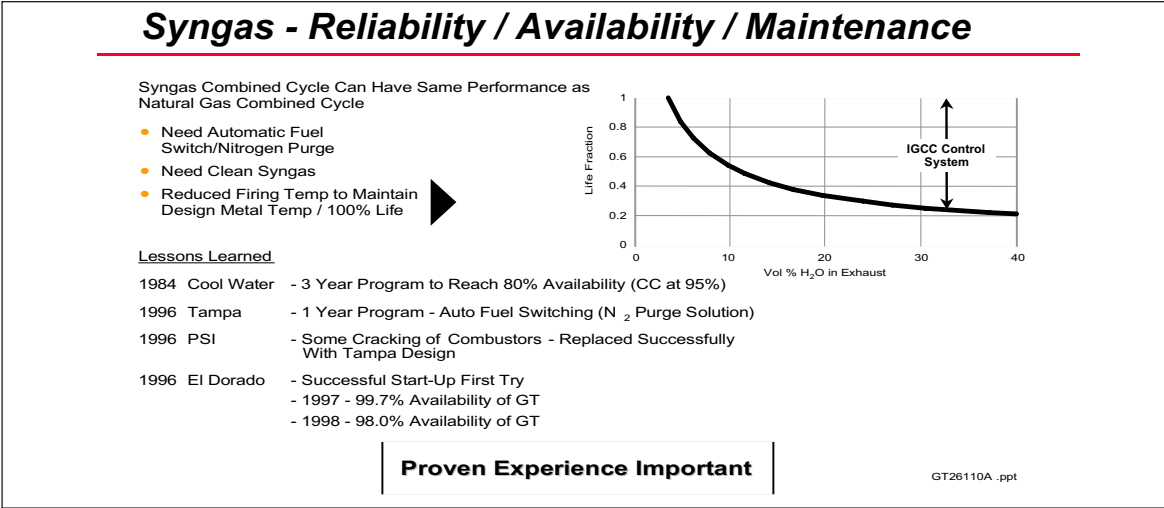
Syngas - Reliability / Availability / Maintenance

Syngas Combined Cycle Can Have Same Performance as Natural Gas Combined Cycle

- Need Automatic Fuel Switch/Nitrogen Purge
- Need Clean Syngas
- Reduced Firing Temp to Maintain Design Metal Temp / 100% Life

Life Fraction
1
0.8
0.6
0.4
0.2
0
0
10
20
30
40
Vol % $H_2O$ in Exhaust
IGCC Control System

Lessons Learned

1984 Cool Water - 3 Year Program to Reach 80% Availability (CC at 95%)

1996 Tampa - 1 Year Program - Auto Fuel Switching ($N_2$ Purge Solution)

1996 PSI - Some Cracking of Combustors - Replaced Successfully With Tampa Design

1996 El Dorado - Successful Start-Up First Try
- 1997 - 99.7% Availability of GT
- 1998 - 98.0% Availability of GT

Proven Experience Important

GT26110A .ppt